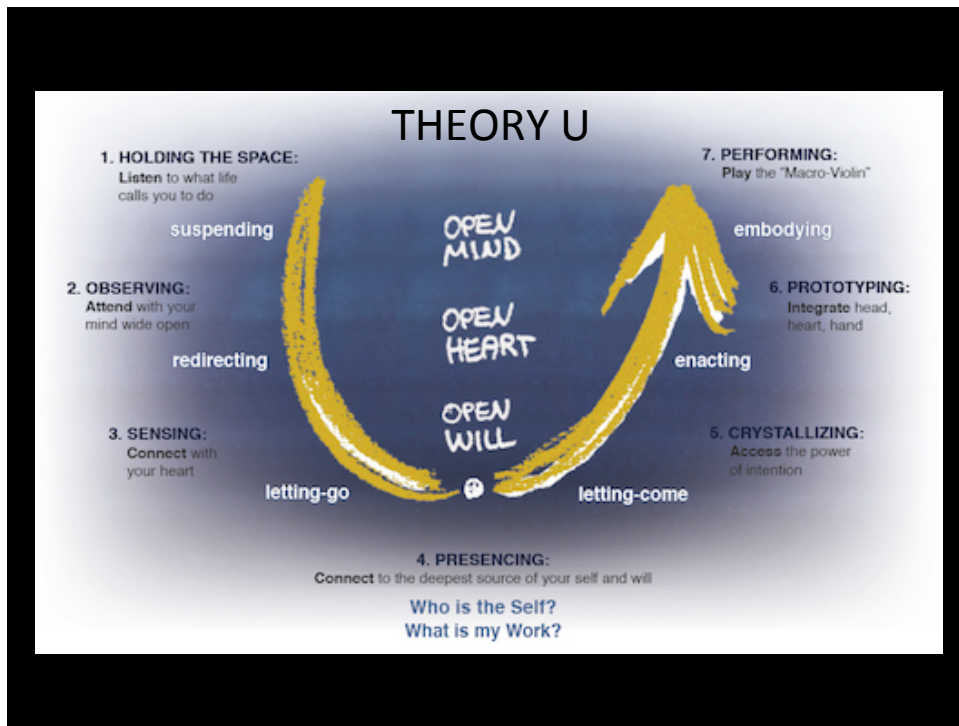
THEORY U

1. HOLDING THE SPACE:
Listen to what life calls you to do

suspending

2. OBSERVING:
Attend with your mind wide open

redirecting

3. SENSING:
Connect with your heart

letting-go

OPEN MIND

OPEN HEART

OPEN WILL

7. PERFORMING:
Play the "Macro-Violin"

embodying

6. PROTOTYPING:
Integrate head, heart, hand

enacting

5. CRYSTALLIZING:
Access the power of intention

letting-come

4. PRESENCING:
Connect to the deepest source of your self and will

Who is the Self?
What is my Work?